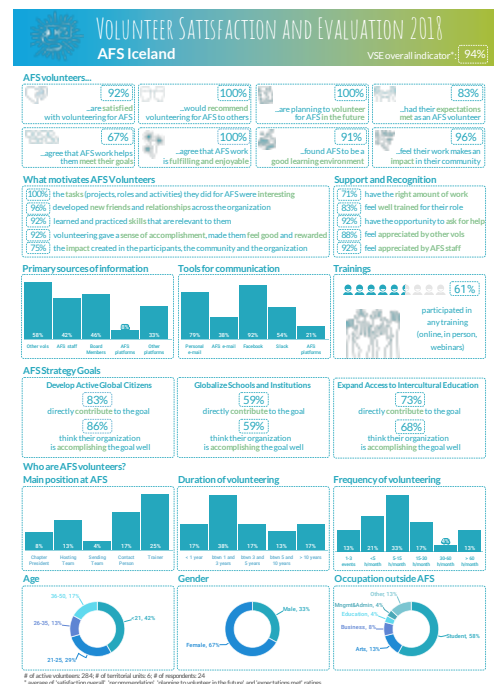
Volunteer Satisfaction and Evaluation 2018

AFS Iceland

VSE overall indicator*: 94%

AFS volunteers...

92% ...are satisfied with volunteering for AFS

100% ...would recommend volunteering for AFS to others

100% ...are planning to volunteer for AFS in the future

83% ...had their expectations met as an AFS volunteer

67% ...agree that AFS work helps them meet their goals

100% ...agree that AFS work is fulfilling and enjoyable

91% ...found AFS to be a good learning environment

96% ...feel their work makes an impact in their community

What motivates AFS Volunteers

100% the tasks (projects, roles and activities) they did for AFS were interesting
96% developed new friends and relationships across the organization
92% learned and practiced skills that are relevant to them
92% volunteering gave a sense of accomplishment, made them feel good and rewarded
75% the impact created in the participants, the community and the organization

Support and Recognition

71% have the right amount of work
83% feel well trained for their role
92% have the opportunity to ask for help
88% feel appreciated by other vols
92% feel appreciated by AFS staff

Primary sources of information

| 58% | 42% | 46% | 8% | 33% |
|---|---|---|---|---|
| Other vols | AFS staff | Board Members | AFS platforms | Other platforms |

Tools for communication

| 79% | 38% | 92% | 54% | 25% |
|---|---|---|---|---|
| Personal e-mail | AFS e-mail | Facebook | Slack | AFS platforms |

Trainings

61% participated in any training (online, in person, webinars)

AFS Strategy Goals

Develop Active Global Citizens
83% directly contribute to the goal
86% think their organization is accomplishing the goal well

Globalize Schools and Institutions
59% directly contribute to the goal
59% think their organization is accomplishing the goal well

Expand Access to Intercultural Education
73% directly contribute to the goal
68% think their organization is accomplishing the goal well

Who are AFS volunteers?

Main position at AFS

| 8% | 13% | 8% | 17% | 25% |
|---|---|---|---|---|
| Chapter President | Hosting Team | Sending Team | Contact Person | Trainer |

Duration of volunteering

| 17% | 38% | 17% | 13% | 17% |
|---|---|---|---|---|
| < 1 year | from 1 and 3 years | from 3 and 5 years | from 5 and 10 years | > 10 years |

Frequency of volunteering

| 13% | 21% | 33% | 17% | 4% | 13% |
|---|---|---|---|---|---|
| 1-3 events | <5 h/month | 5-10 h/month | 10-30 h/month | 30-60 h/month | > 60 h/month |

Age
36-50, 17%
21, 42%
26-35, 13%
21-25, 29%

Gender
Male, 33%
Female, 67%

Occupation outside AFS
Other, 13%
Mngmt&Admin, 4%
Education, 4%
Business, 8%
Arts, 13%
Student, 58%

# of active volunteers: 284; # of territorial units: 6; # of respondents: 24
* average of 'satisfaction overall', 'recommendation', 'planning to volunteer in the future' and 'expectations met' ratings